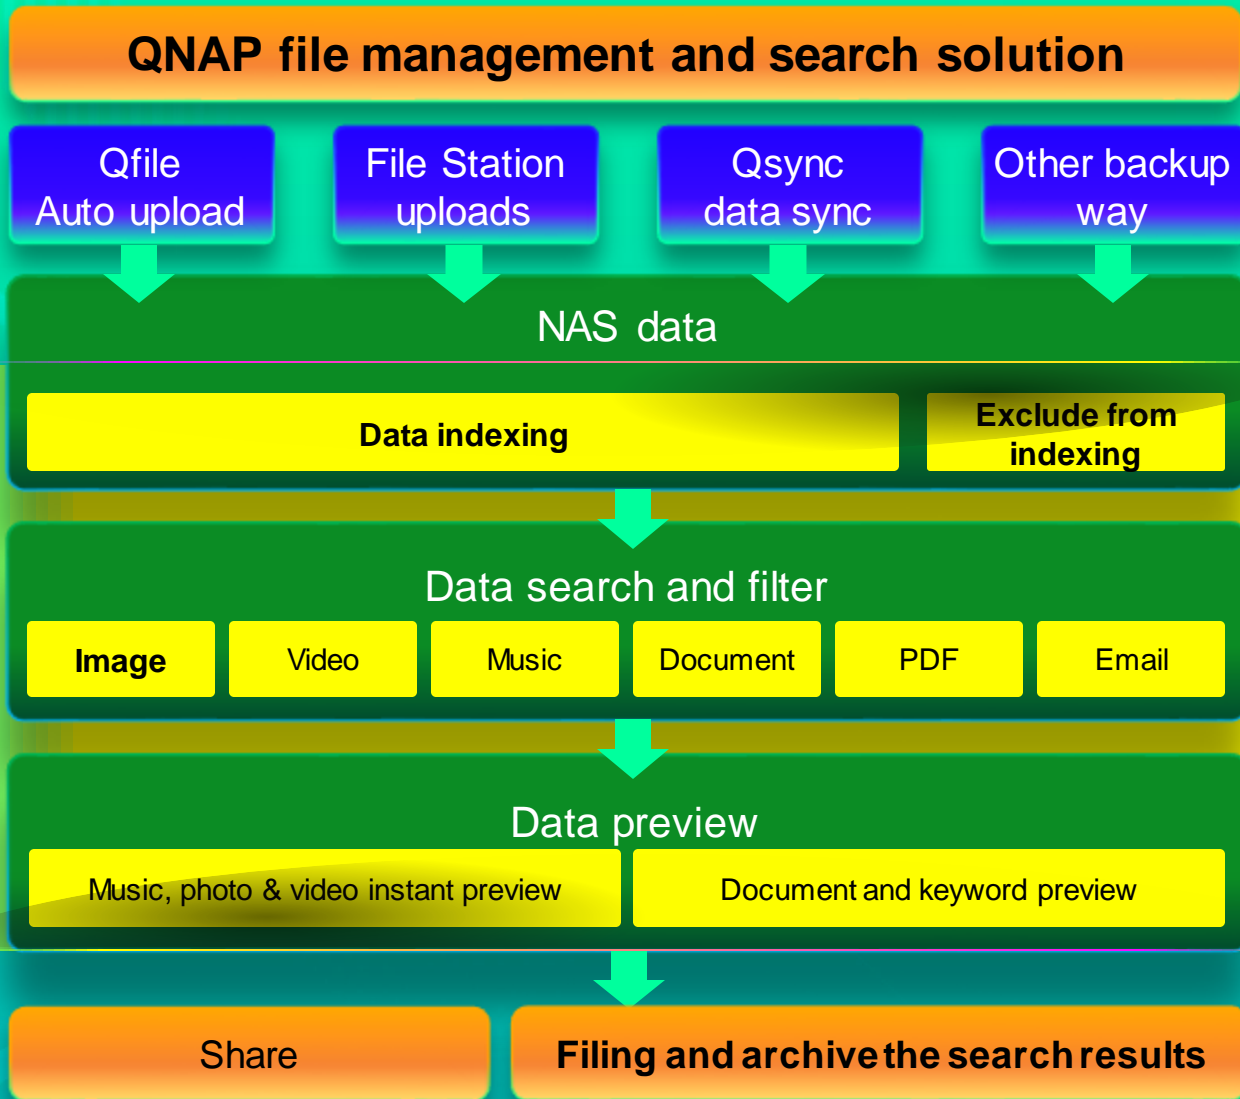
QNAP file management and search solution

Qfile Auto upload

File Station uploads

Qsync data sync

Other backup way

NAS data

Data indexing

Exclude from indexing

Data search and filter

| Image | Video | Music | Document | PDF | Email |
|---|---|---|---|---|---|

Data preview

Music, photo & video instant preview

Document and keyword preview

Share

Filing and archive the search results